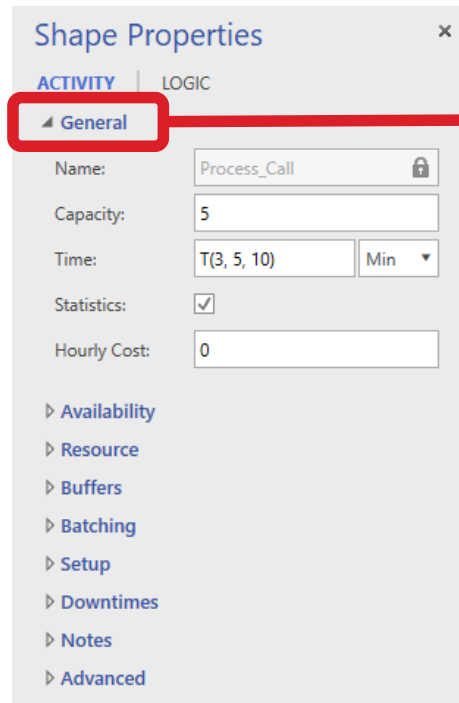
Shape Properties ×

ACTIVITY | LOGIC

◢ General

Name: Process_Call

Capacity: 5

Time: T(3, 5, 10) Min ▼

Statistics: ✓

Hourly Cost: 0

▷ Availability

▷ Resource

▷ Buffers

▷ Batching

▷ Setup

▷ Downtimes

▷ Notes

▷ Advanced